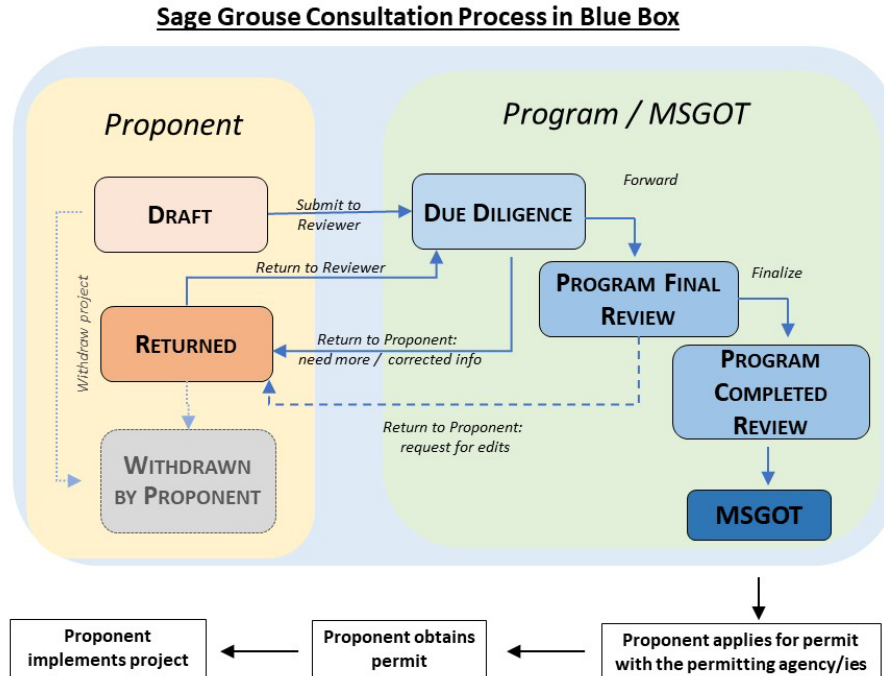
Sage Grouse Consultation Process in Blue Box

Proponent

Program / MSGOT

DRAFT

Submit to Reviewer

DUE DILIGENCE

Forward

Return to Reviewer

PROGRAM FINAL REVIEW

Finalize

Withdraw project

RETURNED

Return to Proponent: need more / corrected info

PROGRAM COMPLETED REVIEW

Return to Proponent: request for edits

WITHDRAWN BY PROPONENT

MSGOT

Proponent implements project

Proponent obtains permit

Proponent applies for permit with the permitting agency/ies